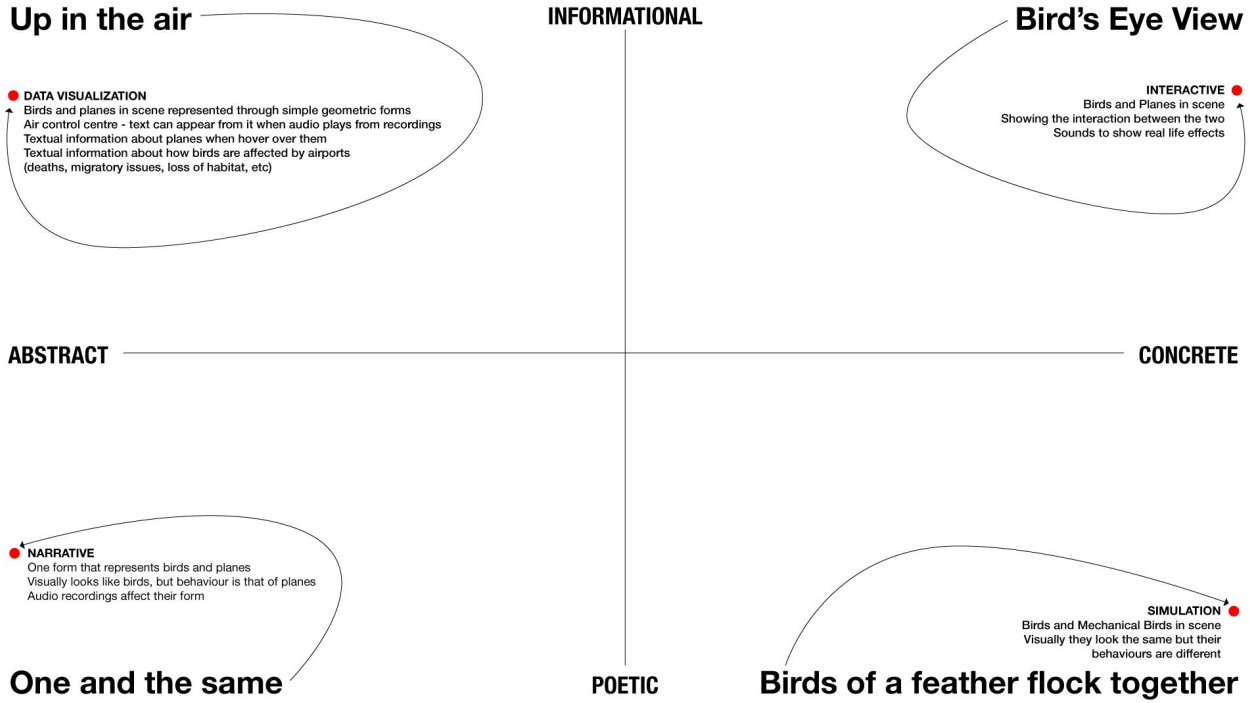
Up in the air

INFORMATIONAL

Bird’s Eye View

DATA VISUALIZATION
Birds and planes in scene represented through simple geometric forms
Air control centre - text can appear from it when audio plays from recordings
Textual information about planes when hover over them
Textual information about how birds are affected by airports
(deaths, migratory issues, loss of habitat, etc)

INTERACTIVE
Birds and Planes in scene
Showing the interaction between the two
Sounds to show real life effects

ABSTRACT

CONCRETE

NARRATIVE
One form that represents birds and planes
Visually looks like birds, but behaviour is that of planes
Audio recordings affect their form

SIMULATION
Birds and Mechanical Birds in scene
Visually they look the same but their behaviours are different

One and the same

POETIC

Birds of a feather flock together